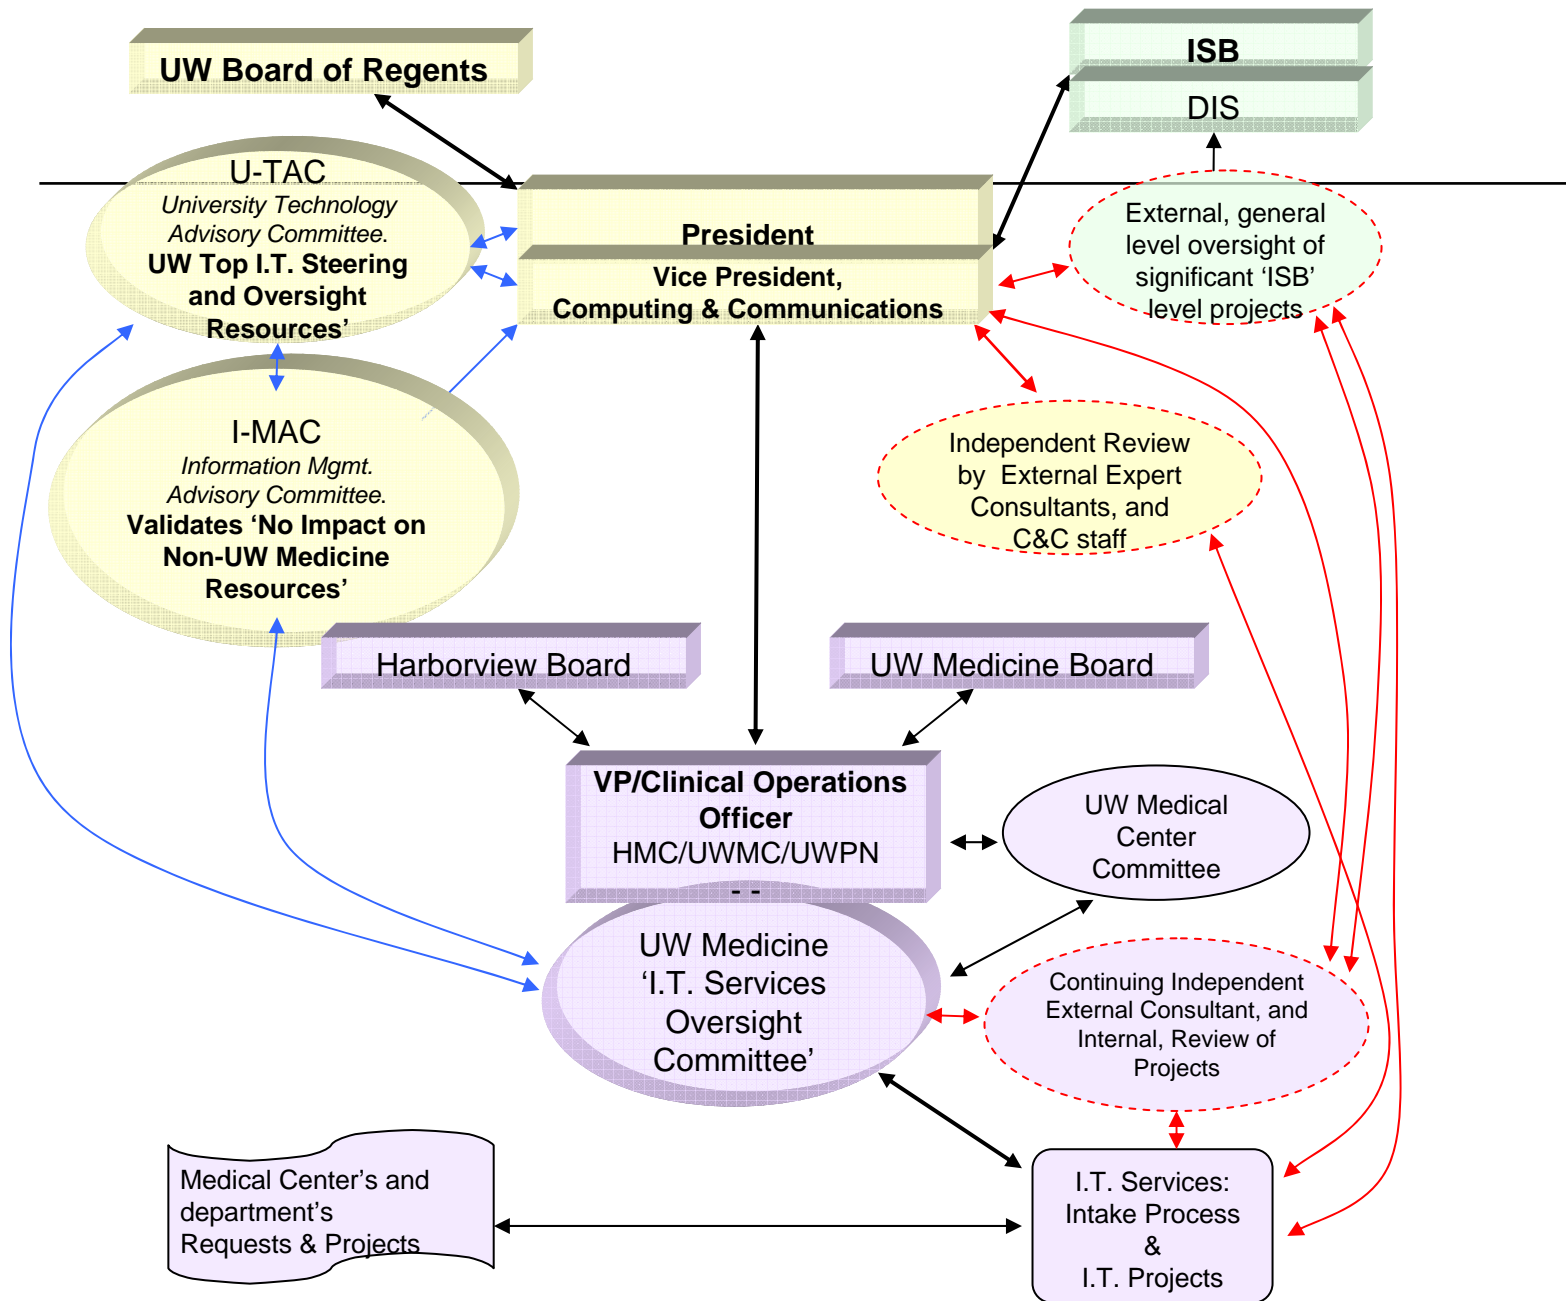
UW Board of Regents

ISB

DIS

U-TAC
University Technology Advisory Committee.
UW Top I.T. Steering and Oversight Resources'

President

Vice President, Computing & Communications

External, general level oversight of significant 'ISB' level projects

I-MAC
Information Mgmt. Advisory Committee.
Validates 'No Impact on Non-UW Medicine Resources'

Independent Review by External Expert Consultants, and C&C staff

Harborview Board

UW Medicine Board

VP/Clinical Operations Officer
HMC/UWMC/UWPN
- -

UW Medical Center Committee

UW Medicine 'I.T. Services Oversight Committee'

Continuing Independent External Consultant, and Internal, Review of Projects

Medical Center's and department's Requests & Projects

I.T. Services: Intake Process & I.T. Projects